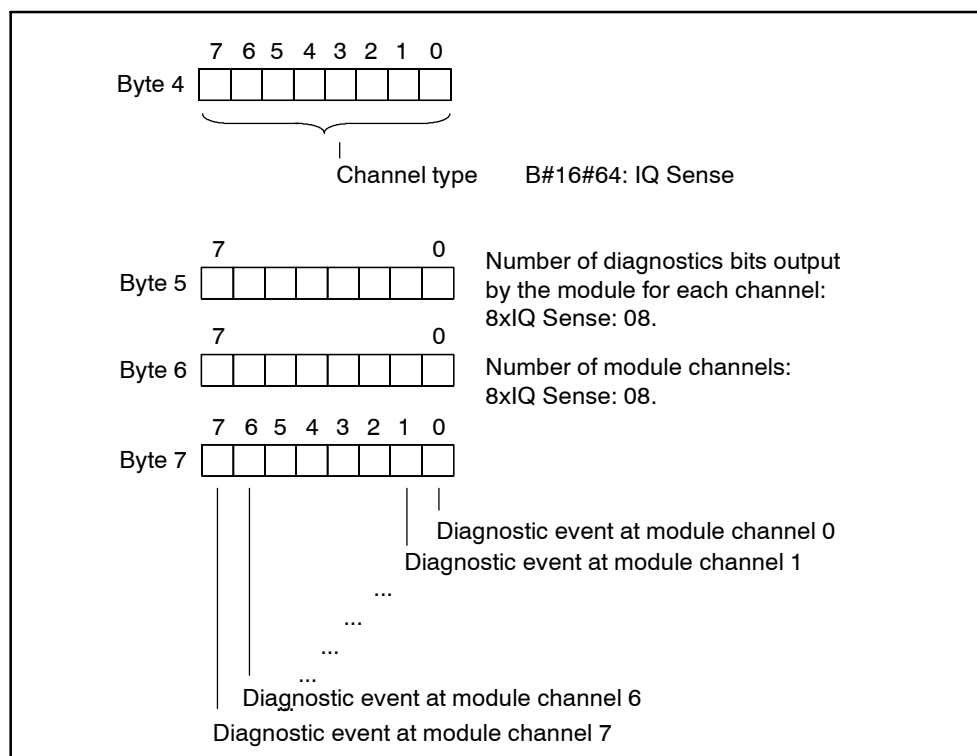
7 6 5 4 3 2 1 0

Byte 4

Channel type B#16#64: IQ Sense

7 0

Byte 5

Number of diagnostics bits output by the module for each channel: 8xIQ Sense: 08.

7 0

Byte 6

Number of module channels: 8xIQ Sense: 08.

7 6 5 4 3 2 1 0

Byte 7

Diagnostic event at module channel 0

Diagnostic event at module channel 1

...

...

...

...

Diagnostic event at module channel 6

Diagnostic event at module channel 7